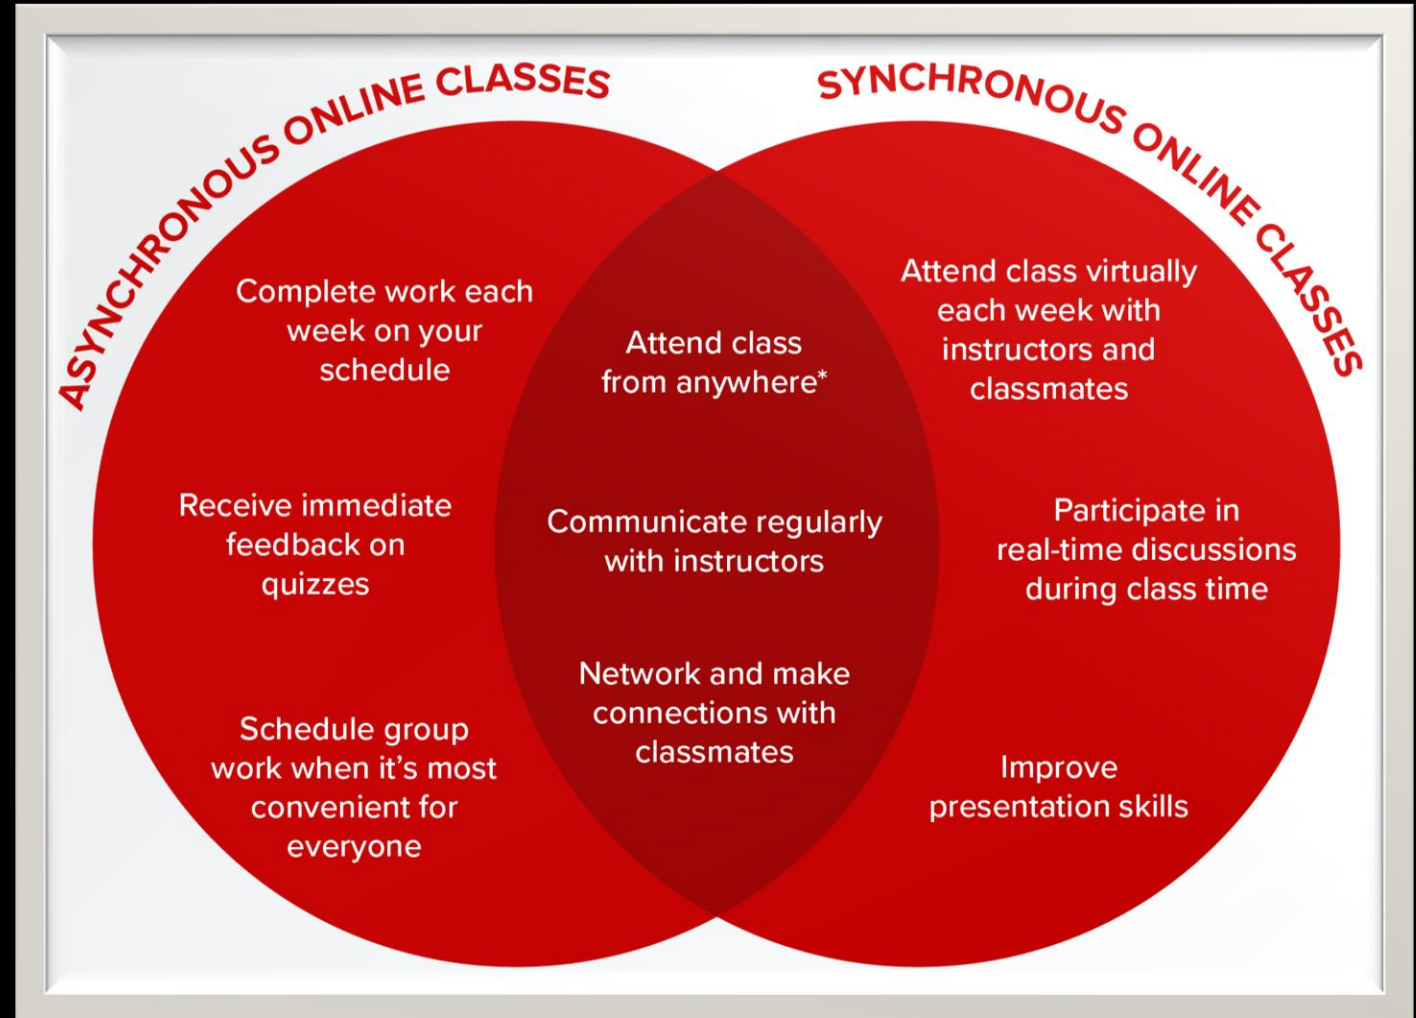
ASYNCHRONOUS ONLINE CLASSES

SYNCHRONOUS ONLINE CLASSES

Complete work each week on your schedule

Receive immediate feedback on quizzes

Schedule group work when it's most convenient for everyone

Attend class from anywhere*

Communicate regularly with instructors

Network and make connections with classmates

Attend class virtually each week with instructors and classmates

Participate in real-time discussions during class time

Improve presentation skills